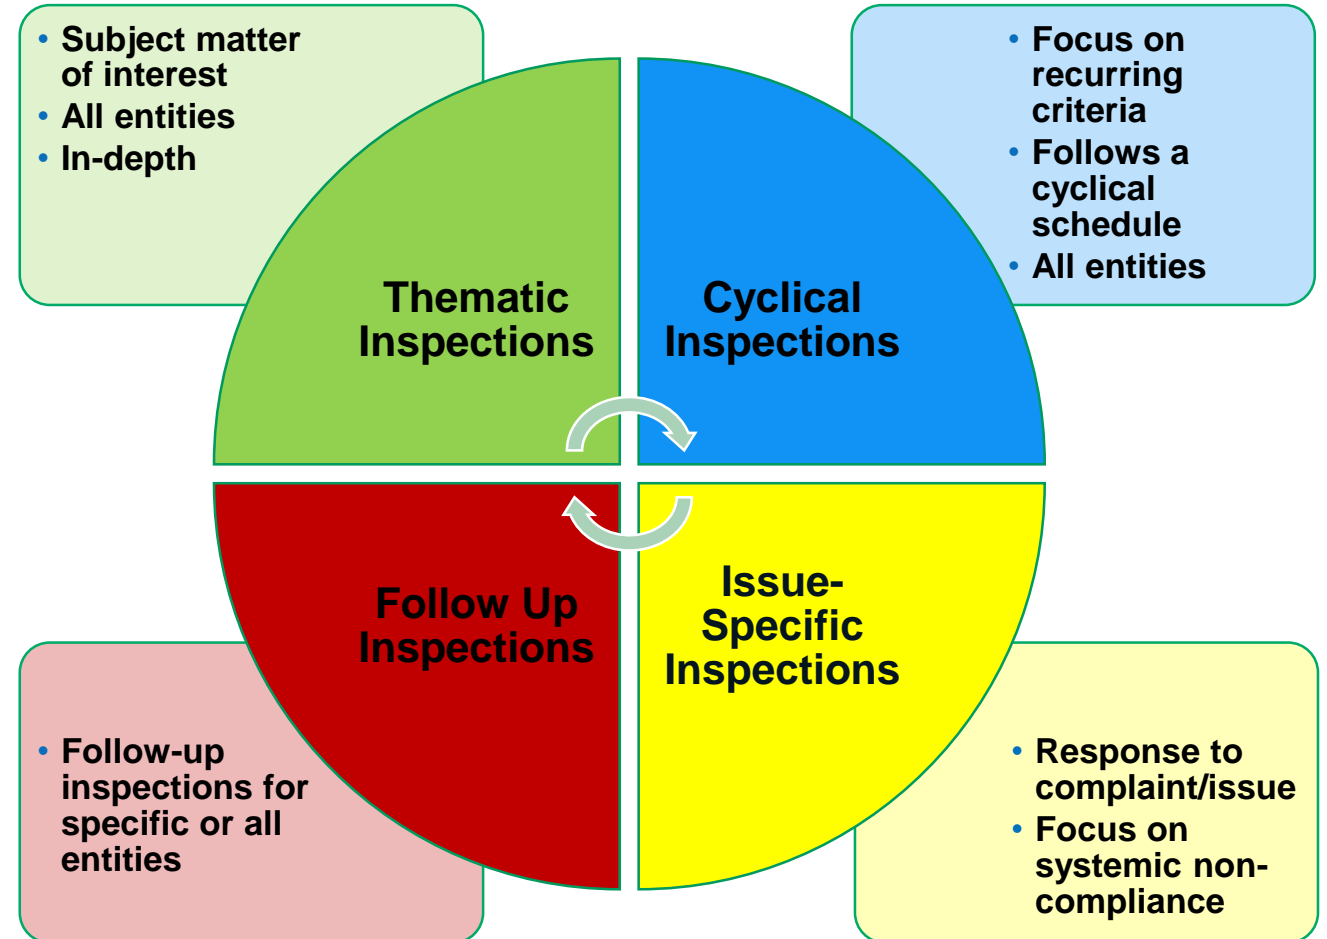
• Subject matter of interest
• All entities
• In-depth

• Focus on recurring criteria
• Follows a cyclical schedule
• All entities

Thematic Inspections

Cyclical Inspections

Follow Up Inspections

Issue-Specific Inspections

• Follow-up inspections for specific or all entities

• Response to complaint/issue
• Focus on systemic non-compliance